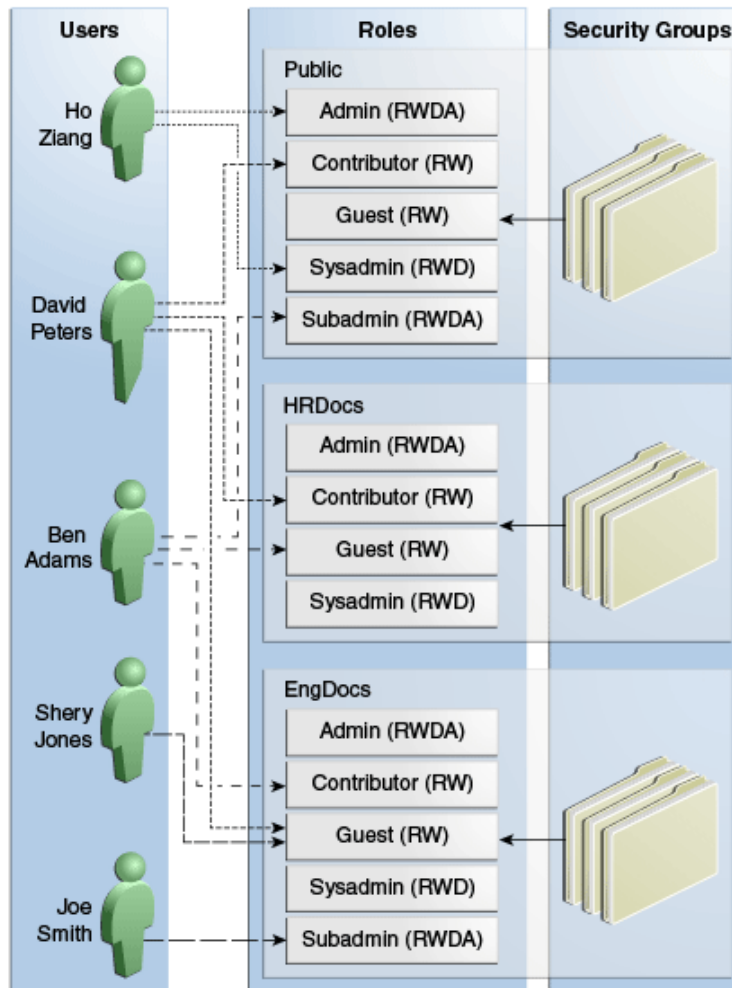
Users

Roles

Security Groups

Public

Admin (RWDA)

Contributor (RW)

Guest (RW)

Sysadmin (RWD)

Subadmin (RWDA)

Ho Ziang

David Peters

HRDocs

Admin (RWDA)

Contributor (RW)

Guest (RW)

Sysadmin (RWD)

Ben Adams

EngDocs

Admin (RWDA)

Contributor (RW)

Guest (RW)

Sysadmin (RWD)

Subadmin (RWDA)

Shery Jones

Joe Smith